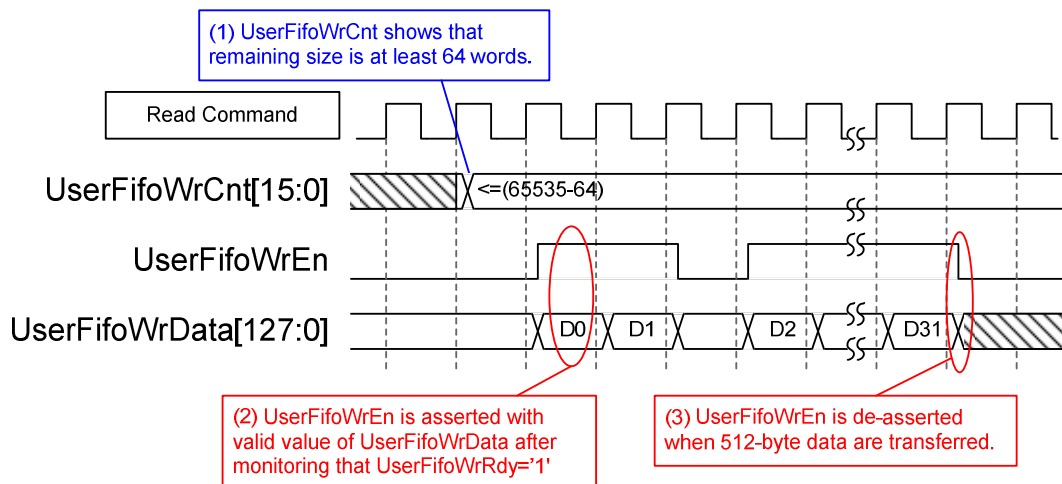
(1) UserFifoWrCnt shows that remaining size is at least 64 words.

Read Command

UserFifoWrCnt[15:0]

<=(65535-64)

UserFifoWrEn

UserFifoWrData[127:0]

D0

D1

D2

D31

(2) UserFifoWrEn is asserted with valid value of UserFifoWrData after monitoring that UserFifoWrRdy='1'

(3) UserFifoWrEn is de-asserted when 512-byte data are transferred.